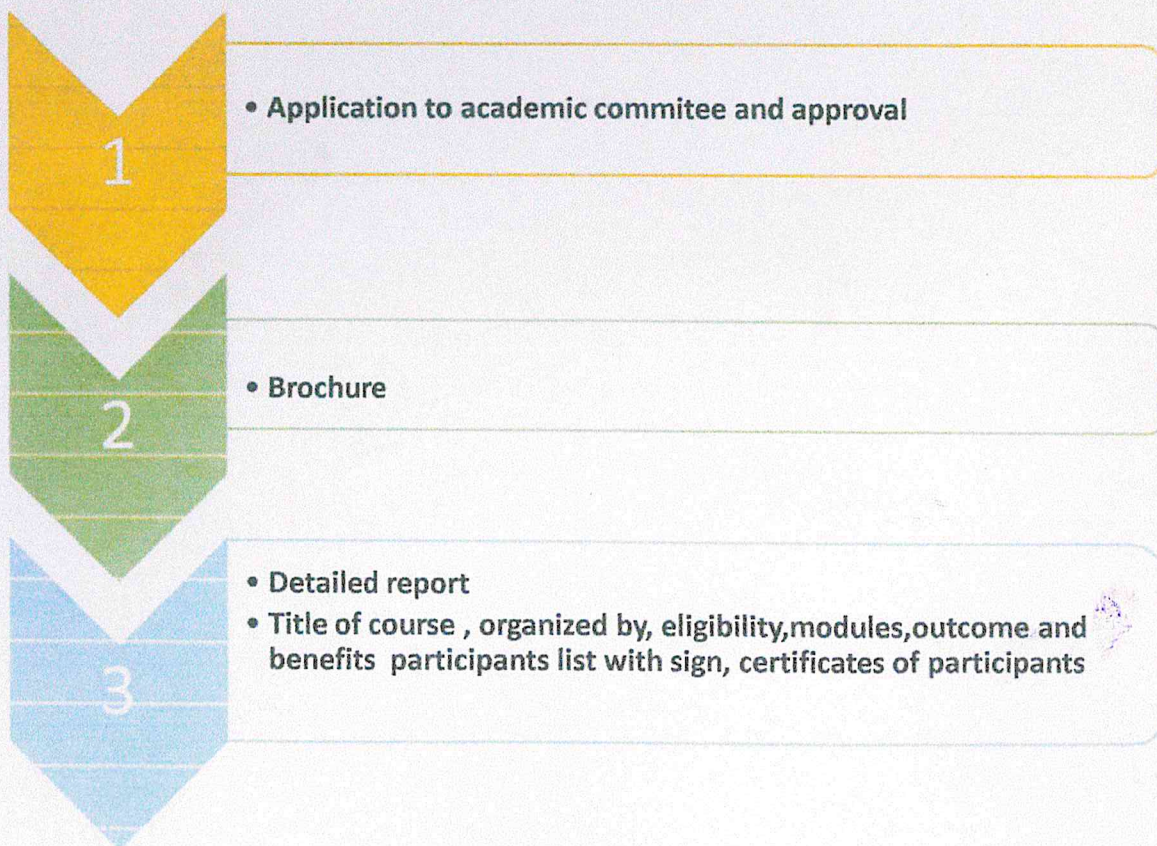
1

• Application to academic commitee and approval

2

• Brochure

3

• Detailed report
• Title of course , organized by, eligibility,modules,outcome and benefits participants list with sign, certificates of participants